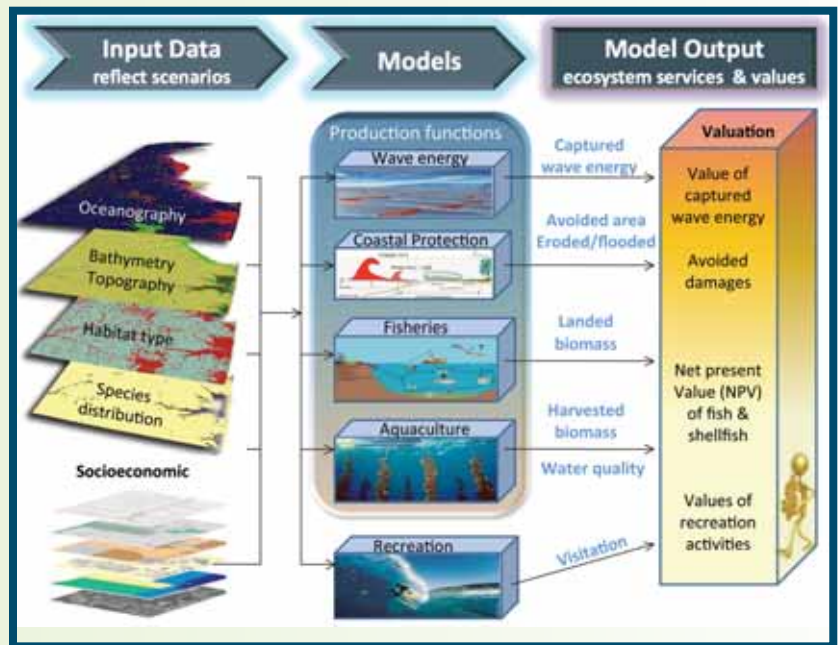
Input Data
reflect scenarios

Models

Model Output
ecosystem services & values

Oceanography

Bathymetry
Topography

Habitat type

Species
distribution

Socioeconomic

Production functions

Wave energy

Coastal Protection

Fisheries

Aquaculture

Recreation

Captured
wave energy

Avoided area
Eroded/flooded

Landed
biomass

Harvested
biomass

Water quality

Visitation

Valuation

Value of
captured
wave energy

Avoided
damages

Net present
Value (NPV)
of fish &
shellfish

Values of
recreation
activities